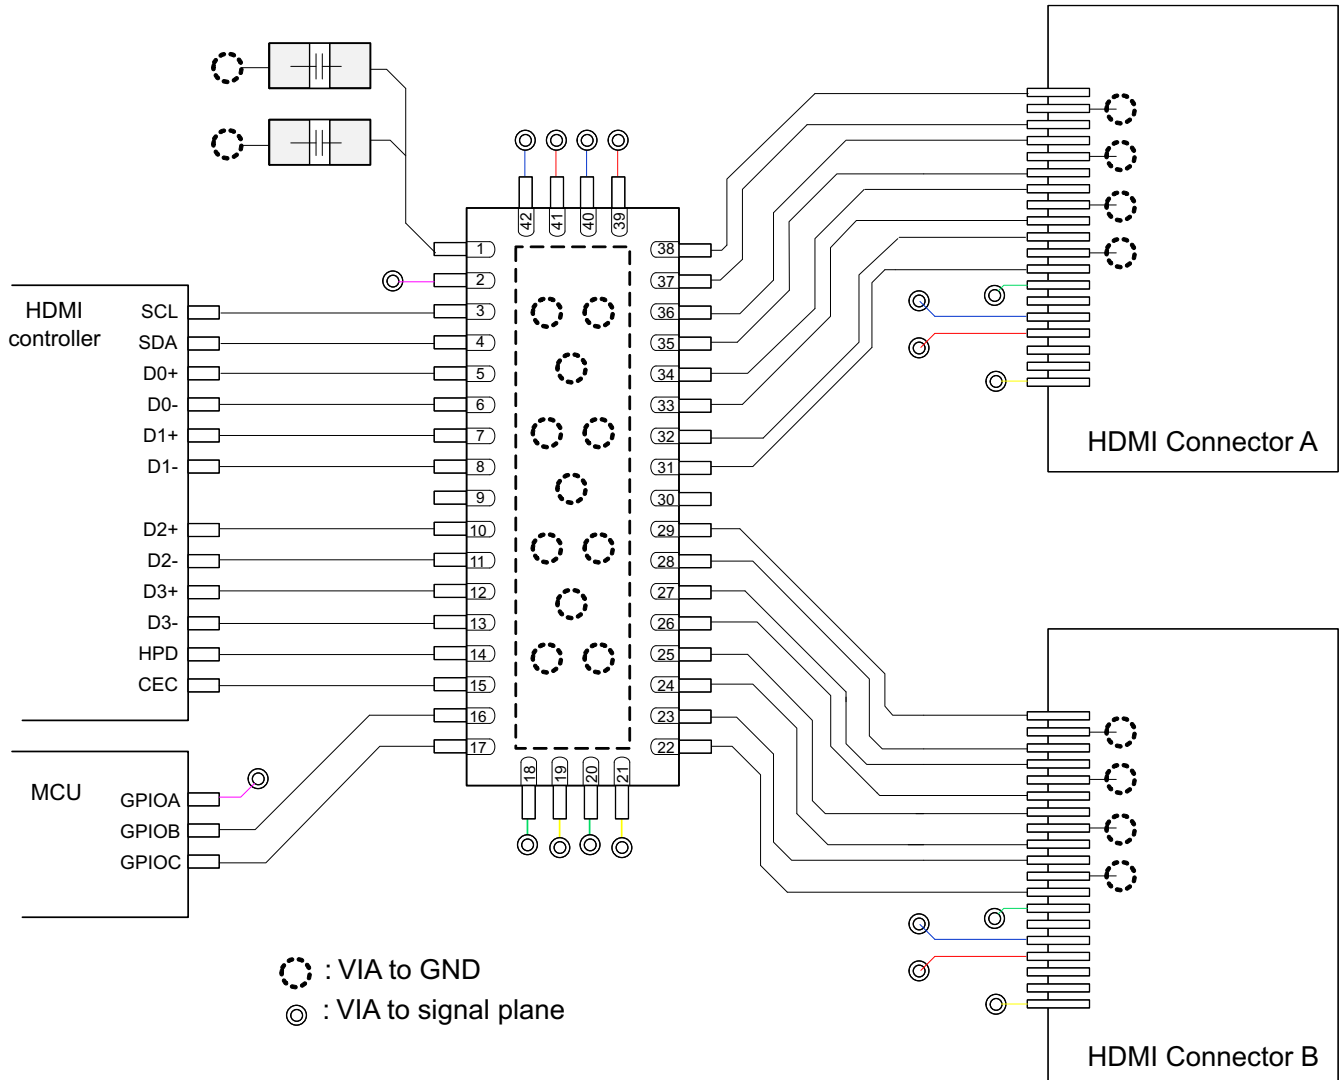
42 41 40 39

HDMI controller
SCL
SDA
D0+
D0-
D1+
D1-
D2+
D2-
D3+
D3-
HPD
CEC

1
2
3
4
5
6
7
8
9
10
11
12
13
14
15
16
17

38
37
36
35
34
33
32
31
30
29
28
27
26
25
24
23
22

HDMI Connector A

MCU
GPIOA
GPIOB
GPIOC

18 19 20 21

HDMI Connector B

: VIA to GND
: VIA to signal plane